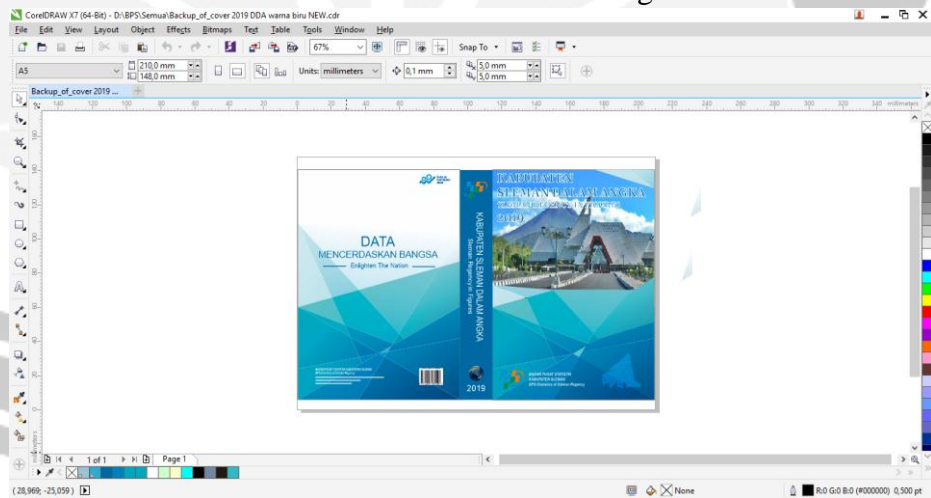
CorelDRAW X7 (64-Bit) - D:\BPS\Semua\Backup_of_cover 2019 DDA warna biru NEW.cdr

File Edit View Layout Object Effects Bitmaps Text Table Tools Window Help

67%

Snap To

A5

210,0 mm
148,0 mm

Units: millimeters

0,1 mm

5,0 mm
5,0 mm

Backup_of_cover 2019 ...

millimeters

DATA
MENCERDASKAN BANGSA
Enlighten The Nation

KABUPATEN SLEMAN DALAM ANGKA
Sleman Regency in Figures

2019

KABUPATEN
SLEMAN DALAM ANGKA
Sleman Regency in Figures
2019

BADAN PUSAT STATISTIK
KABUPATEN SLEMAN

1 of 1 Page 1

(28,969; -25,059)

None

R:0 G:0 B:0 (#000000) 0,500 pt